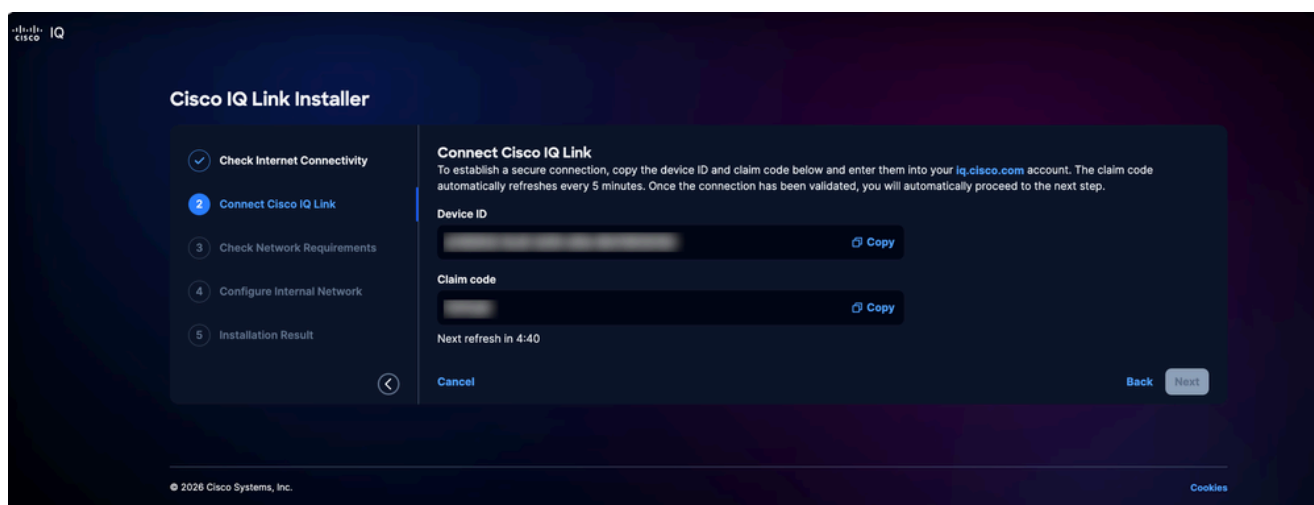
cisco IQ

Cisco IQ Link Installer

Check Internet Connectivity

2 Connect Cisco IQ Link

3 Check Network Requirements

4 Configure Internal Network

5 Installation Result

Connect Cisco IQ Link

To establish a secure connection, copy the device ID and claim code below and enter them into your iq.cisco.com account. The claim code automatically refreshes every 5 minutes. Once the connection has been validated, you will automatically proceed to the next step.

Device ID

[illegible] Copy

Claim code

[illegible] Copy

Next refresh in 4:40

Cancel

Back Next

© 2026 Cisco Systems, Inc.

Cookies